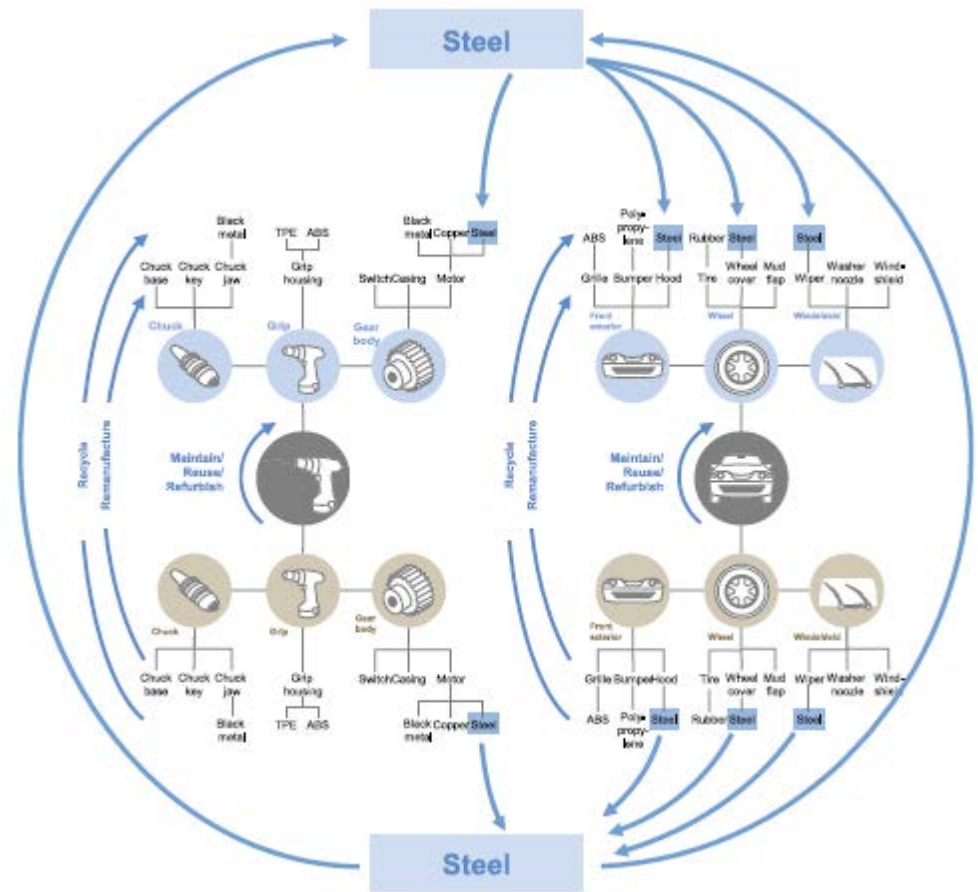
Steel

Black metal
Chuck base
Chuck key
Chuck jaw
TPE
ABS
Grip housing
Black metal
Copper
Steel
Switch
Casing
Motor
Chuck
Grip
Gear body

Recycle
Remanufacture
Maintain/ Reuse/ Refurbish

Chuck
Grip
Gear body
Chuck base
Chuck key
Chuck jaw
Black metal
Grip housing
TPE
ABS
Switch
Casing
Motor
Black metal
Copper
Steel

ABS
Poly-propylene
Steel
Grille
Bumper
Hood
Rubber
Steel
Tire
Wheel cover
Mud flap
Steel
Wiper
Washer noozle
Wind-shield
Front exterior
Wheel
Windshield

Recycle
Remanufacture
Maintain/ Reuse/ Refurbish

Front exterior
Wheel
Windshield
Grille
Bumper
Hood
Tire
Wheel cover
Mud flap
Wiper
Washer noozle
Wind-shield
ABS
Poly-propylene
Steel
Rubber
Steel
Steel

Steel